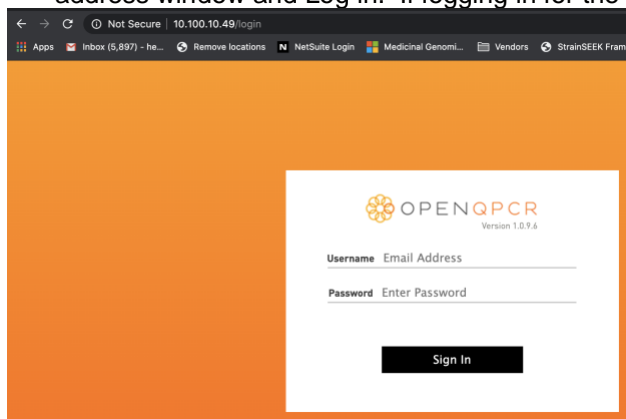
address window and Log in. If logging in for the

Not Secure | 10.100.10.49/login

Apps Inbox (5,897) - he... Remove locations NetSuite Login Medicinal Genomi... Vendors StrainSEEK Fram

OPENQPCR
Version 1.0.9.6

Username Email Address

Password Enter Password

Sign In